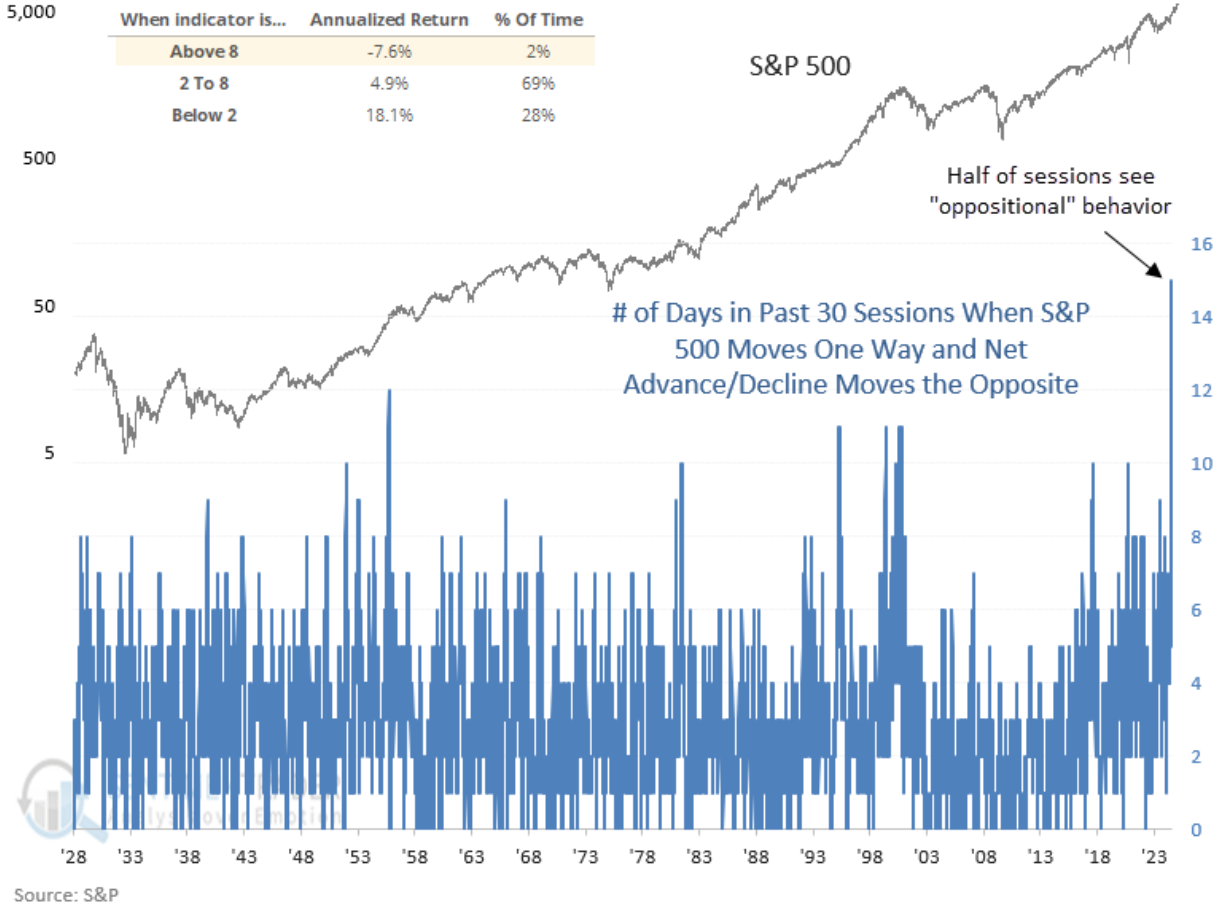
| When indicator is... | Annualized Return | % Of Time |
|---|---|---|
| Above 8 | -7.6% | 2% |
| 2 To 8 | 4.9% | 69% |
| Below 2 | 18.1% | 28% |

S&P 500

5,000
500
50
5

Half of sessions see "oppositional" behavior

# of Days in Past 30 Sessions When S&P 500 Moves One Way and Net Advance/Decline Moves the Opposite

16
14
12
10
8
6
4
2
0

'28 '33 '38 '43 '48 '53 '58 '63 '68 '73 '78 '83 '88 '93 '98 '03 '08 '13 '18 '23

Source: S&P